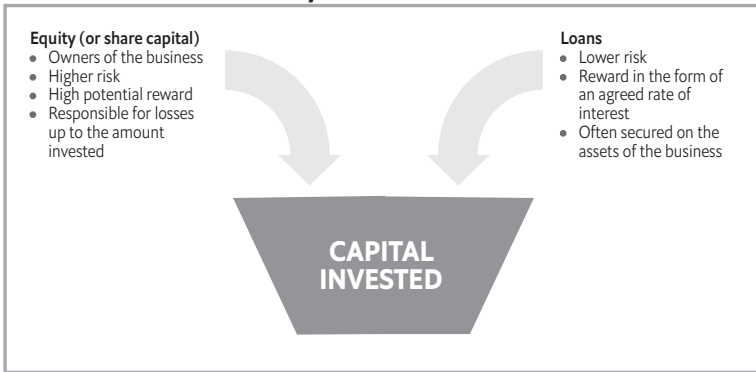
Equity (or share capital)
- Owners of the business
- Higher risk
- High potential reward
- Responsible for losses up to the amount invested

Loans
- Lower risk
- Reward in the form of an agreed rate of interest
- Often secured on the assets of the business

CAPITAL INVESTED